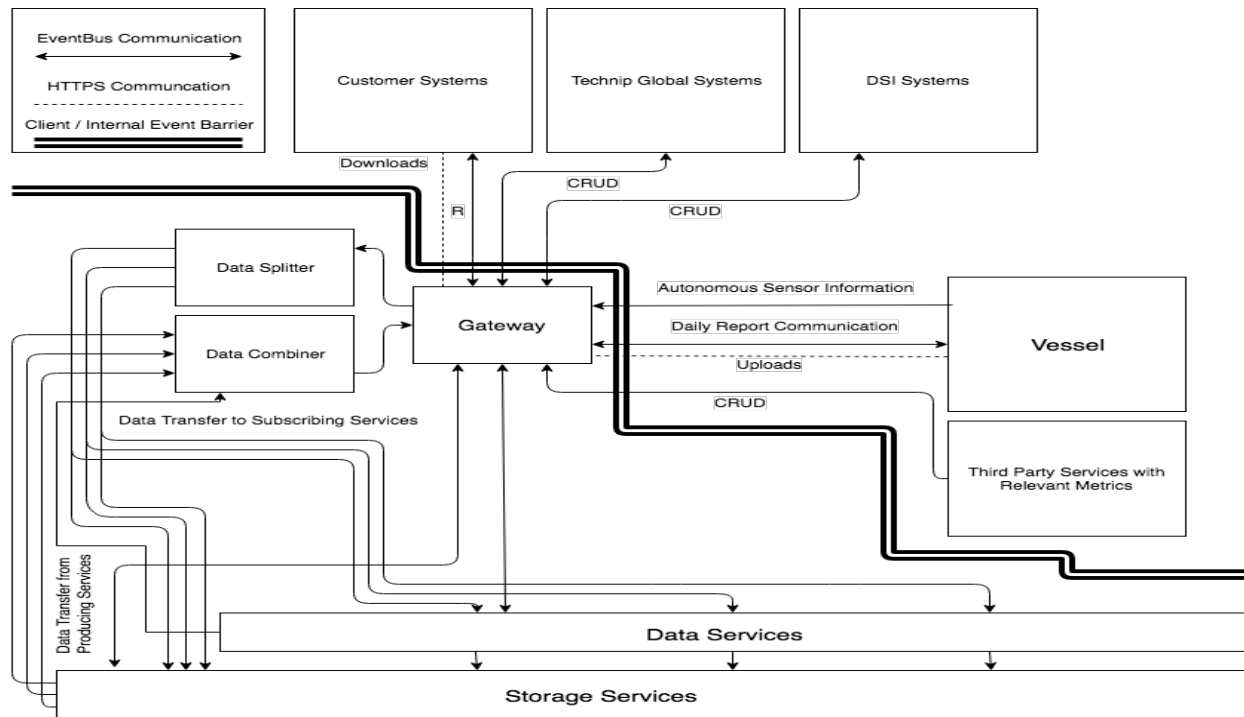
EventBus Communication

HTTPS Communcation

Client / Internal Event Barrier

Customer Systems

Technip Global Systems

DSI Systems

Downloads

R

CRUD

CRUD

Data Splitter

Gateway

Autonomous Sensor Information

Daily Report Communication

Vessel

Data Combiner

Uploads

CRUD

Data Transfer to Subscribing Services

Third Party Services with Relevant Metrics

Data Transfer from Producing Services

Data Services

Storage Services